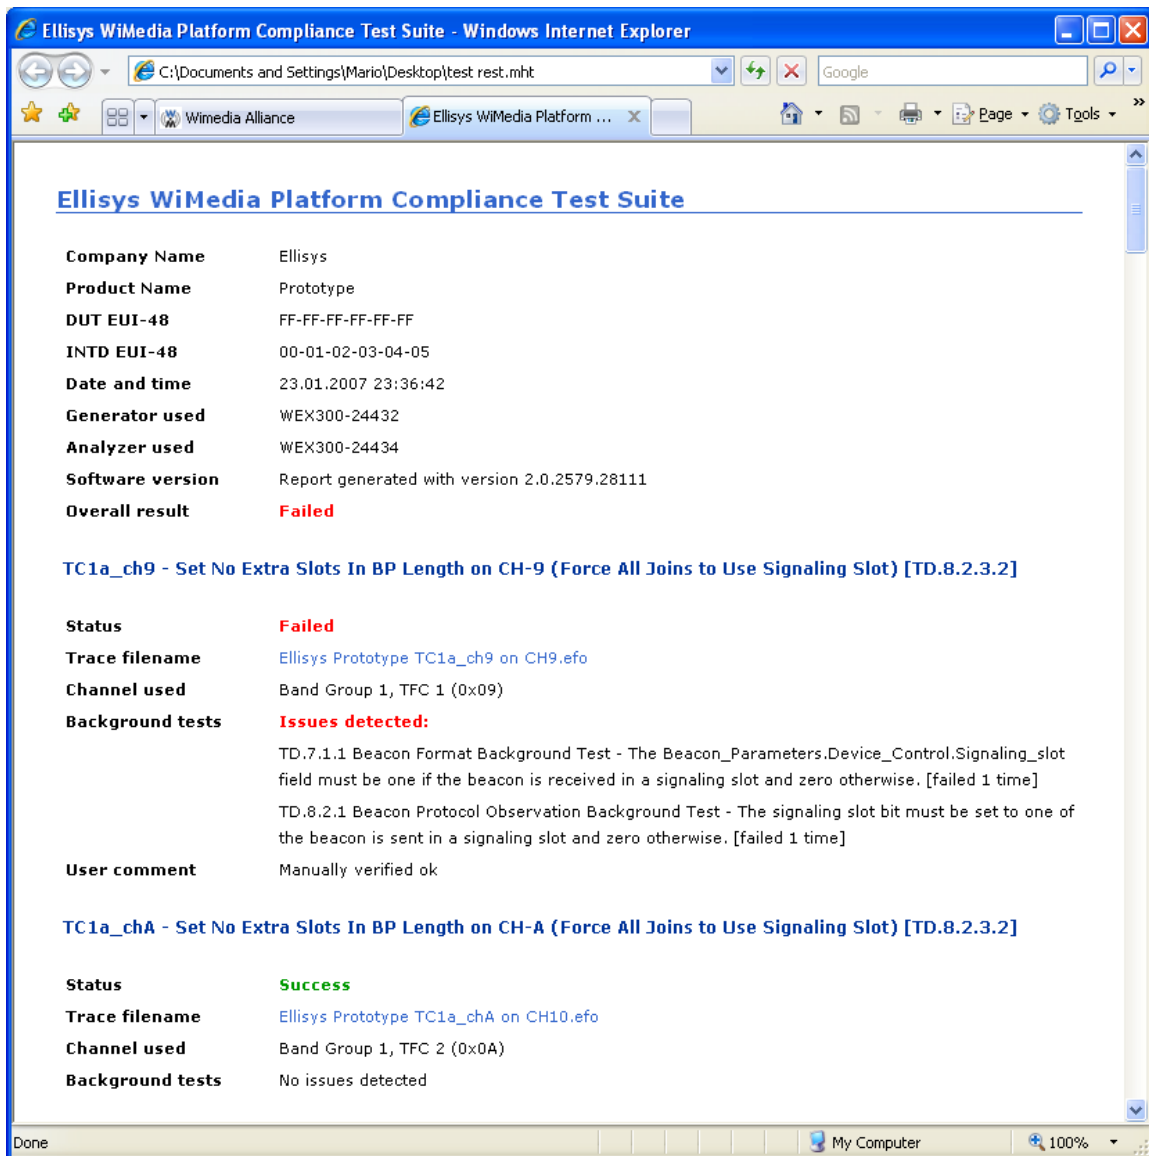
Ellisys WiMedia Platform Compliance Test Suite - Windows Internet Explorer

C:\Documents and Settings\Mario\Desktop\test rest.mht

Google

Wimedia Alliance

Ellisys WiMedia Platform ...

Page Tools

Ellisys WiMedia Platform Compliance Test Suite

| | |
|---|---|
| Company Name | Ellisys |
| Product Name | Prototype |
| DUT EUI-48 | FF-FF-FF-FF-FF-FF |
| INTD EUI-48 | 00-01-02-03-04-05 |
| Date and time | 23.01.2007 23:36:42 |
| Generator used | WEX300-24432 |
| Analyzer used | WEX300-24434 |
| Software version | Report generated with version 2.0.2579.28111 |
| Overall result | Failed |

TC1a_ch9 - Set No Extra Slots In BP Length on CH-9 (Force All Joins to Use Signaling Slot) [TD.8.2.3.2]

| | |
|---|---|
| Status | Failed |
| Trace filename | Ellisys Prototype TC1a_ch9 on CH9.efo |
| Channel used | Band Group 1, TFC 1 (0x09) |
| Background tests | Issues detected: |
| | TD.7.1.1 Beacon Format Background Test - The Beacon_Parameters.Device_Control.Signaling_slot field must be one if the beacon is received in a signaling slot and zero otherwise. [failed 1 time] |
| | TD.8.2.1 Beacon Protocol Observation Background Test - The signaling slot bit must be set to one of the beacon is sent in a signaling slot and zero otherwise. [failed 1 time] |
| User comment | Manually verified ok |

TC1a_chA - Set No Extra Slots In BP Length on CH-A (Force All Joins to Use Signaling Slot) [TD.8.2.3.2]

| | |
|---|---|
| Status | Success |
| Trace filename | Ellisys Prototype TC1a_chA on CH10.efo |
| Channel used | Band Group 1, TFC 2 (0x0A) |
| Background tests | No issues detected |

Done

My Computer

100%